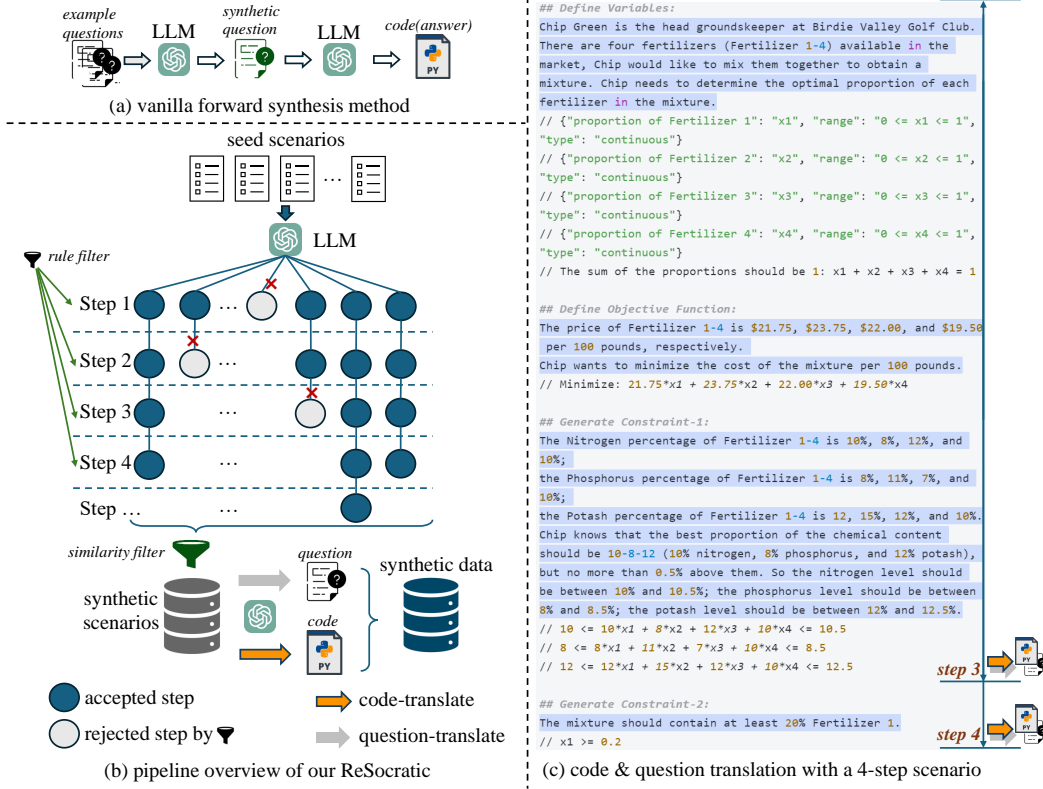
example questions
LLM
synthetic question
LLM
code(answer)
PY
(a) vanilla forward synthesis method

seed scenarios
LLM
rule filter
Step 1
Step 2
Step 3
Step 4
Step …
similarity filter
question
synthetic data
synthetic scenarios
code
PY
accepted step
rejected step by
code-translate
question-translate
(b) pipeline overview of our ReSocratic

## Define Variables:
Chip Green is the head groundskeeper at Birdie Valley Golf Club. There are four fertilizers (Fertilizer 1-4) available in the market, Chip would like to mix them together to obtain a mixture. Chip needs to determine the optimal proportion of each fertilizer in the mixture.
// {"proportion of Fertilizer 1": "x1", "range": "0 <= x1 <= 1", "type": "continuous"}
// {"proportion of Fertilizer 2": "x2", "range": "0 <= x2 <= 1", "type": "continuous"}
// {"proportion of Fertilizer 3": "x3", "range": "0 <= x3 <= 1", "type": "continuous"}
// {"proportion of Fertilizer 4": "x4", "range": "0 <= x4 <= 1", "type": "continuous"}
// The sum of the proportions should be 1: x1 + x2 + x3 + x4 = 1

## Define Objective Function:
The price of Fertilizer 1-4 is \$21.75, \$23.75, \$22.00, and \$19.50 per 100 pounds, respectively.
Chip wants to minimize the cost of the mixture per 100 pounds.
// Minimize: 21.75*x1 + 23.75*x2 + 22.00*x3 + 19.50*x4

## Generate Constraint-1:
The Nitrogen percentage of Fertilizer 1-4 is 10%, 8%, 12%, and 10%;
the Phosphorus percentage of Fertilizer 1-4 is 8%, 11%, 7%, and 10%;
the Potash percentage of Fertilizer 1-4 is 12, 15%, 12%, and 10%.
Chip knows that the best proportion of the chemical content 10-8-12 (10% nitrogen, 8% phosphorus, and 12% potash), but no more than 0.5% above them. So the nitrogen level should be between 10% and 10.5%; the phosphorus level should be between 8% and 8.5%; the potash level should be between 12% and 12.5%.
// 10 <= 10*x1 + 8*x2 + 12*x3 + 10*x4 <= 10.5
// 8 <= 8*x1 + 11*x2 + 7*x3 + 10*x4 <= 8.5
// 12 <= 12*x1 + 15*x2 + 12*x3 + 10*x4 <= 12.5
step 3
PY

## Generate Constraint-2:
The mixture should contain at least 20% Fertilizer 1.
// x1 >= 0.2
step 4
PY
(c) code & question translation with a 4-step scenario